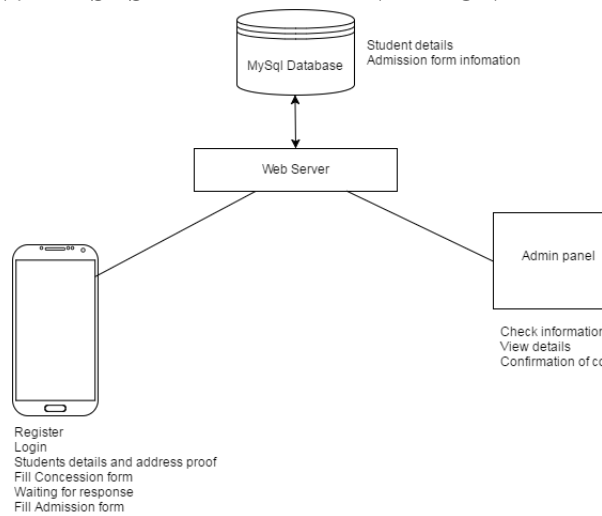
MySql Database

Student details
Admission form infomation

Web Server

Admin panel

Check informatio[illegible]
View details
Confirmation of c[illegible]

Register
Login
Students details and address proof
Fill Concession form
Waiting for response
Fill Admission form